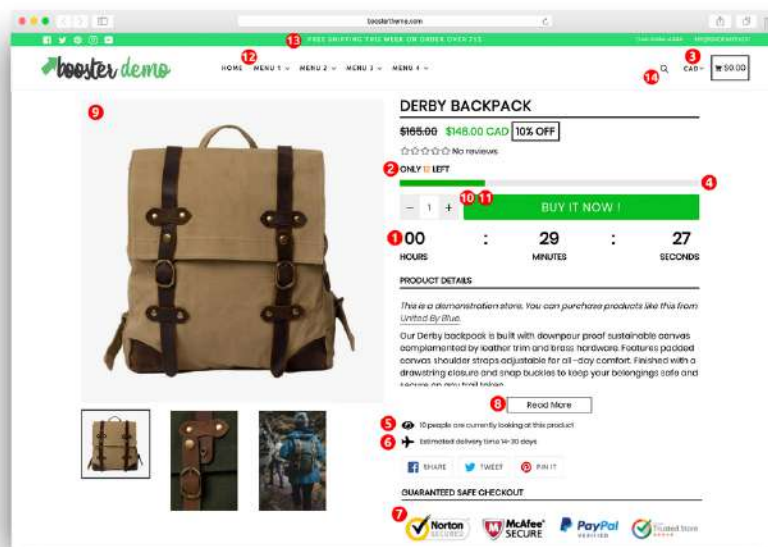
boostertheme.com

13 FREE SHIPPING THIS WEEK ON ORDER OVER 75$

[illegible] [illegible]

booster demo

12
HOME MENU 1 MENU 2 MENU 3 MENU 4

3
CAD $0.00

14

9

DERBY BACKPACK

$165.00 $148.00 CAD 10% OFF

No reviews

2 ONLY 17 LEFT

4

− 1 + 10 11 BUY IT NOW !

1 00 HOURS : 29 MINUTES : 27 SECONDS

PRODUCT DETAILS

This is a demonstration store. You can purchase products like this from United By Blue.

Our Derby backpack is built with downpour proof sustainable canvas complemented by leather trim and brass hardware. Features padded canvas shoulder straps adjustable for all-day comfort. Finished with a drawstring closure and snap buckles to keep your belongings safe and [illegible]

8 Read More

5 10 people are currently looking at this product

6 Estimated delivery time 14-30 days

SHARE TWEET PIN IT

GUARANTEED SAFE CHECKOUT

7 Norton SECURED McAfee SECURE PayPal VERIFIED Trusted Store